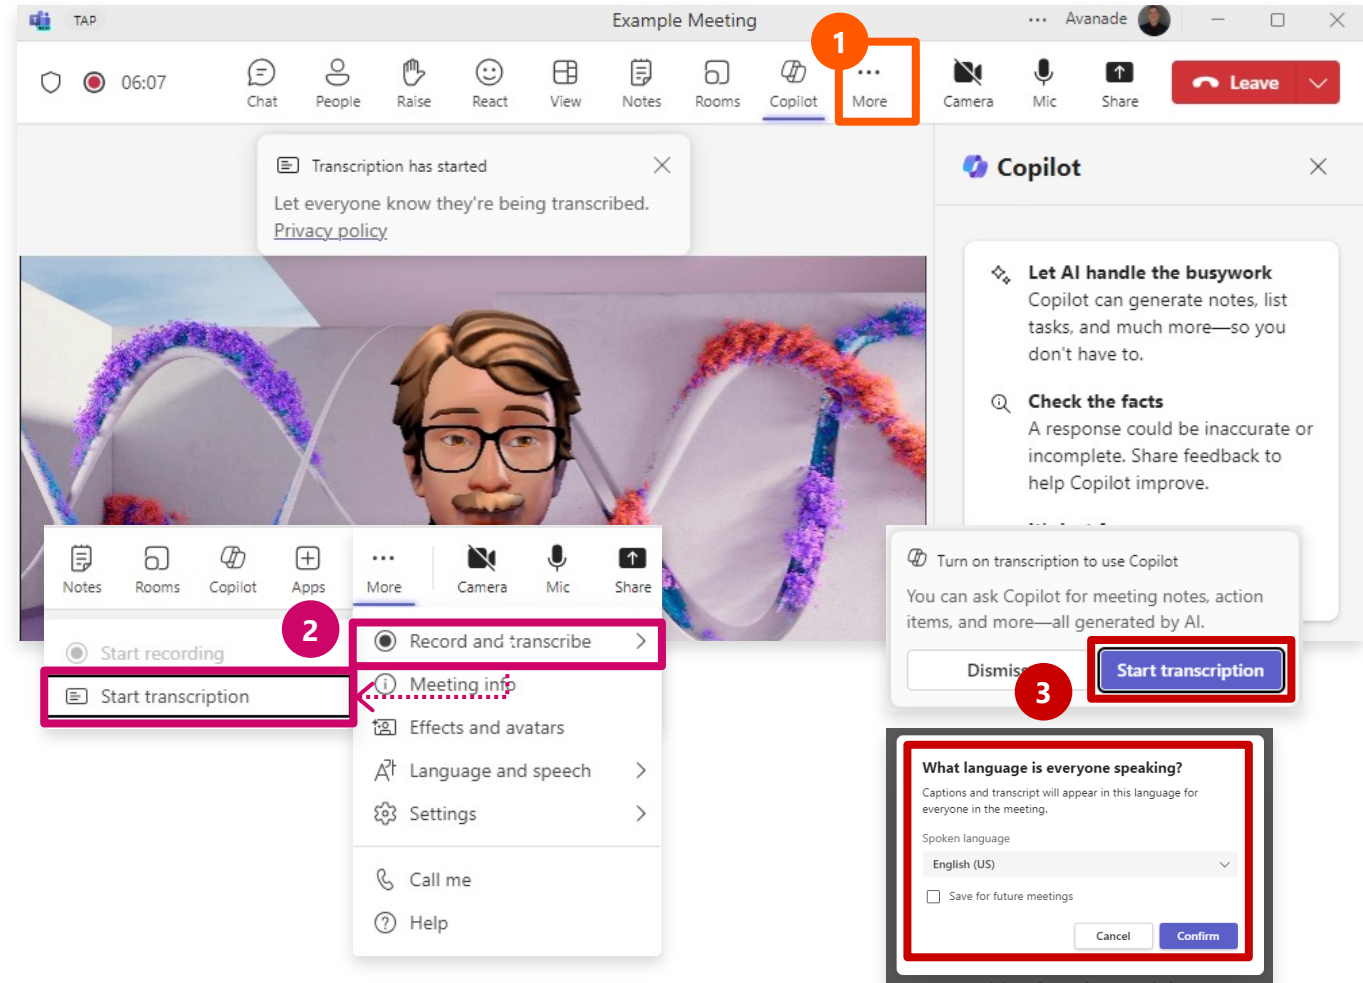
TAP

Example Meeting

Avanade

06:07

Chat People Raise React View Notes Rooms Copilot More Camera Mic Share

Leave

1

Transcription has started

Let everyone know they're being transcribed.
Privacy policy

Copilot

Let AI handle the busywork
Copilot can generate notes, list tasks, and much more—so you don't have to.

Check the facts
A response could be inaccurate or incomplete. Share feedback to help Copilot improve.

Notes Rooms Copilot Apps More Camera Mic Share

2

Start recording

Start transcription

Record and transcribe

Meeting info

Effects and avatars

Language and speech

Settings

Call me

Help

Turn on transcription to use Copilot

You can ask Copilot for meeting notes, action items, and more—all generated by AI.

Dismiss

Start transcription

3

What language is everyone speaking?

Captions and transcript will appear in this language for everyone in the meeting.

Spoken language

English (US)

Save for future meetings

Cancel

Confirm